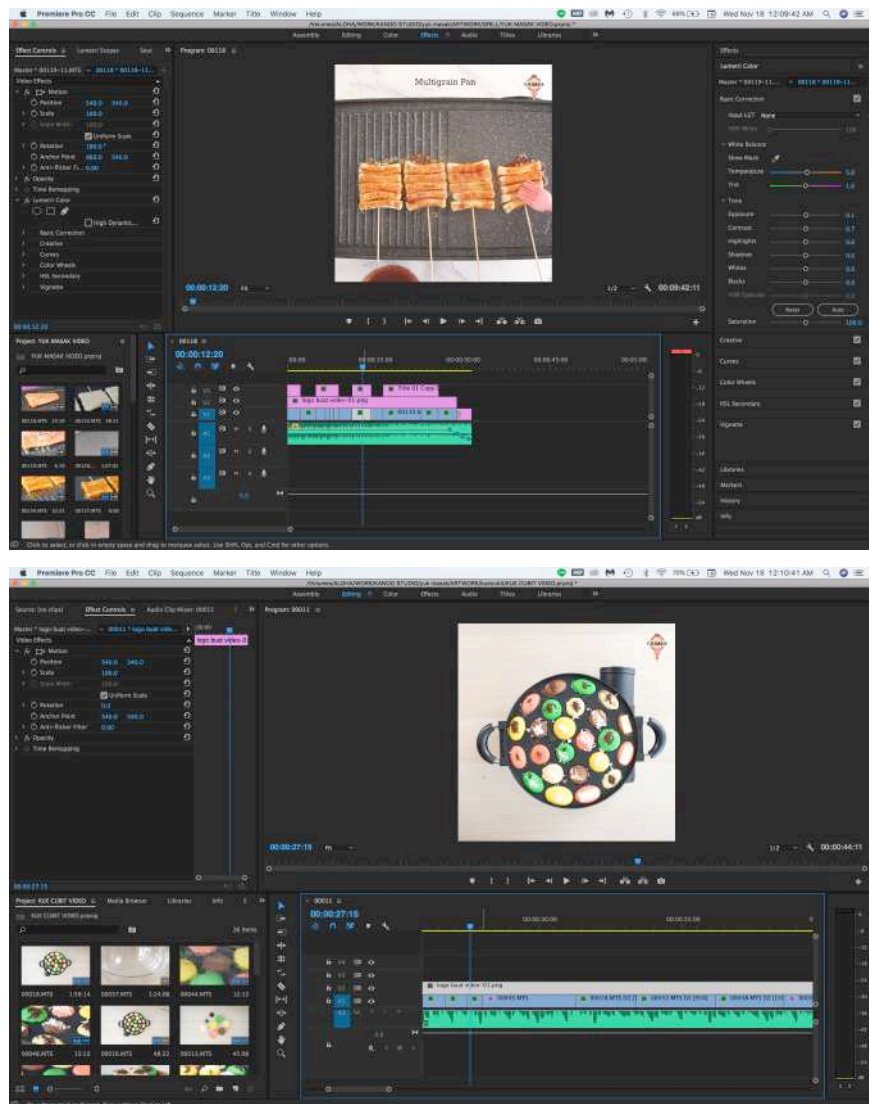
Premiere Pro CC File Edit Clip Sequence Marker Title Window Help

Wed Nov 18 12:09:42 AM

Assembly Editing Color Effects Audio Titles Libraries

Effect Controls Lumetri Scopes

Video Effects

Motion

Position 540.0 540.0

Scale 100.0

Uniform Scale

Rotation

Anchor Point

Anti-flicker Filter 0.00

Opacity

Time Remapping

Lumetri Color

High Dynamic...

Basic Correction

Creative

Curves

Color Wheels

HSL Secondary

Vignette

Program: 00118

Multigrain Pan

00:00:12:20

00:00:42:11

Project: YUK MASAK VIDEO

YUK MASAK VIDEO.prproj

00118

00:00:12:20

Title 01 Copy

logo buat video-01.png

Effects

Lumetri Color

Basic Correction

Input LUT None

White Balance

Temperature

Tint

Tone

Exposure

Contrast

Highlights

Shadows

Whites

Blacks

Saturation 100.0

Reset Auto

Creative

Curves

Color Wheels

HSL Secondary

Vignette

Libraries

Markers

History

Info

Click to select, or click in empty space and drag to marquee select. Use Shift, Opt, and Cmd for other options.

Premiere Pro CC File Edit Clip Sequence Marker Title Window Help

Wed Nov 18 12:10:41 AM

Assembly Editing Color Effects Audio Titles Libraries

Source: (no clips) Effect Controls Audio Clip Mixer: 00011

logo buat video-0

Video Effects

Motion

Position 540.0 540.0

Scale 100.0

Uniform Scale

Rotation 0.0

Anchor Point 540.0 540.0

Anti-flicker Filter 0.00

Opacity

Time Remapping

Program: 00011

00:00:27:15

00:00:44:11

Project: KUE CUBIT VIDEO Media Browser Libraries Info

KUE CUBIT VIDEO.prproj

26 items

00018.MTS 00037.MTS 00044.MTS

00046.MTS 00016.MTS 00013.MTS

00011

00:00:27:15

logo buat video-01.png

00045.MTS

00018.MTS

00013.MTS

00048.MTS